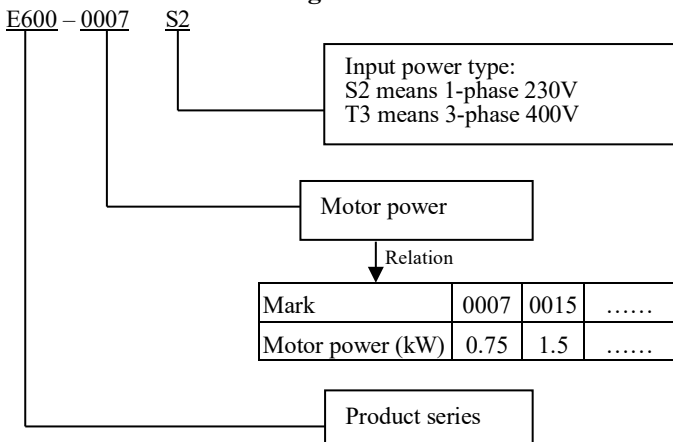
E600 – 0007 S2

Input power type:
S2 means 1-phase 230V
T3 means 3-phase 400V

Motor power

Relation

| Mark | 0007 | 0015 | …… |
|---|---|---|---|
| Motor power (kW) | 0.75 | 1.5 | …… |

Product series